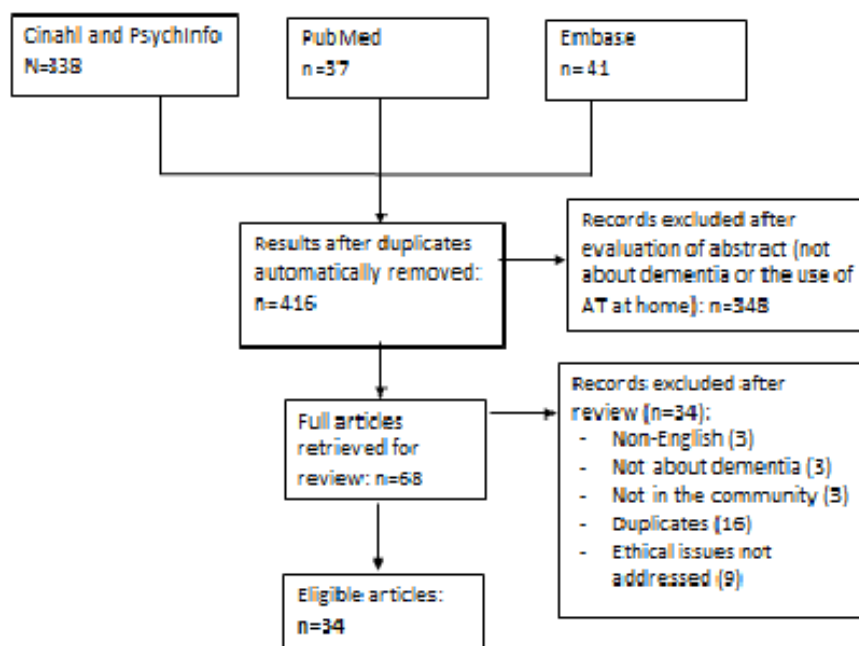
Cinahl and PsychInfo
N=338

PubMed
n=37

Embase
n=41

Results after duplicates automatically removed:
n=416

Records excluded after evaluation of abstract (not about dementia or the use of AT at home): n=348

Full articles retrieved for review: n=68

Records excluded after review (n=34):
- Non-English (3)
- Not about dementia (3)
- Not in the community (3)
- Duplicates (16)
- Ethical issues not addressed (9)

Eligible articles:
n=34